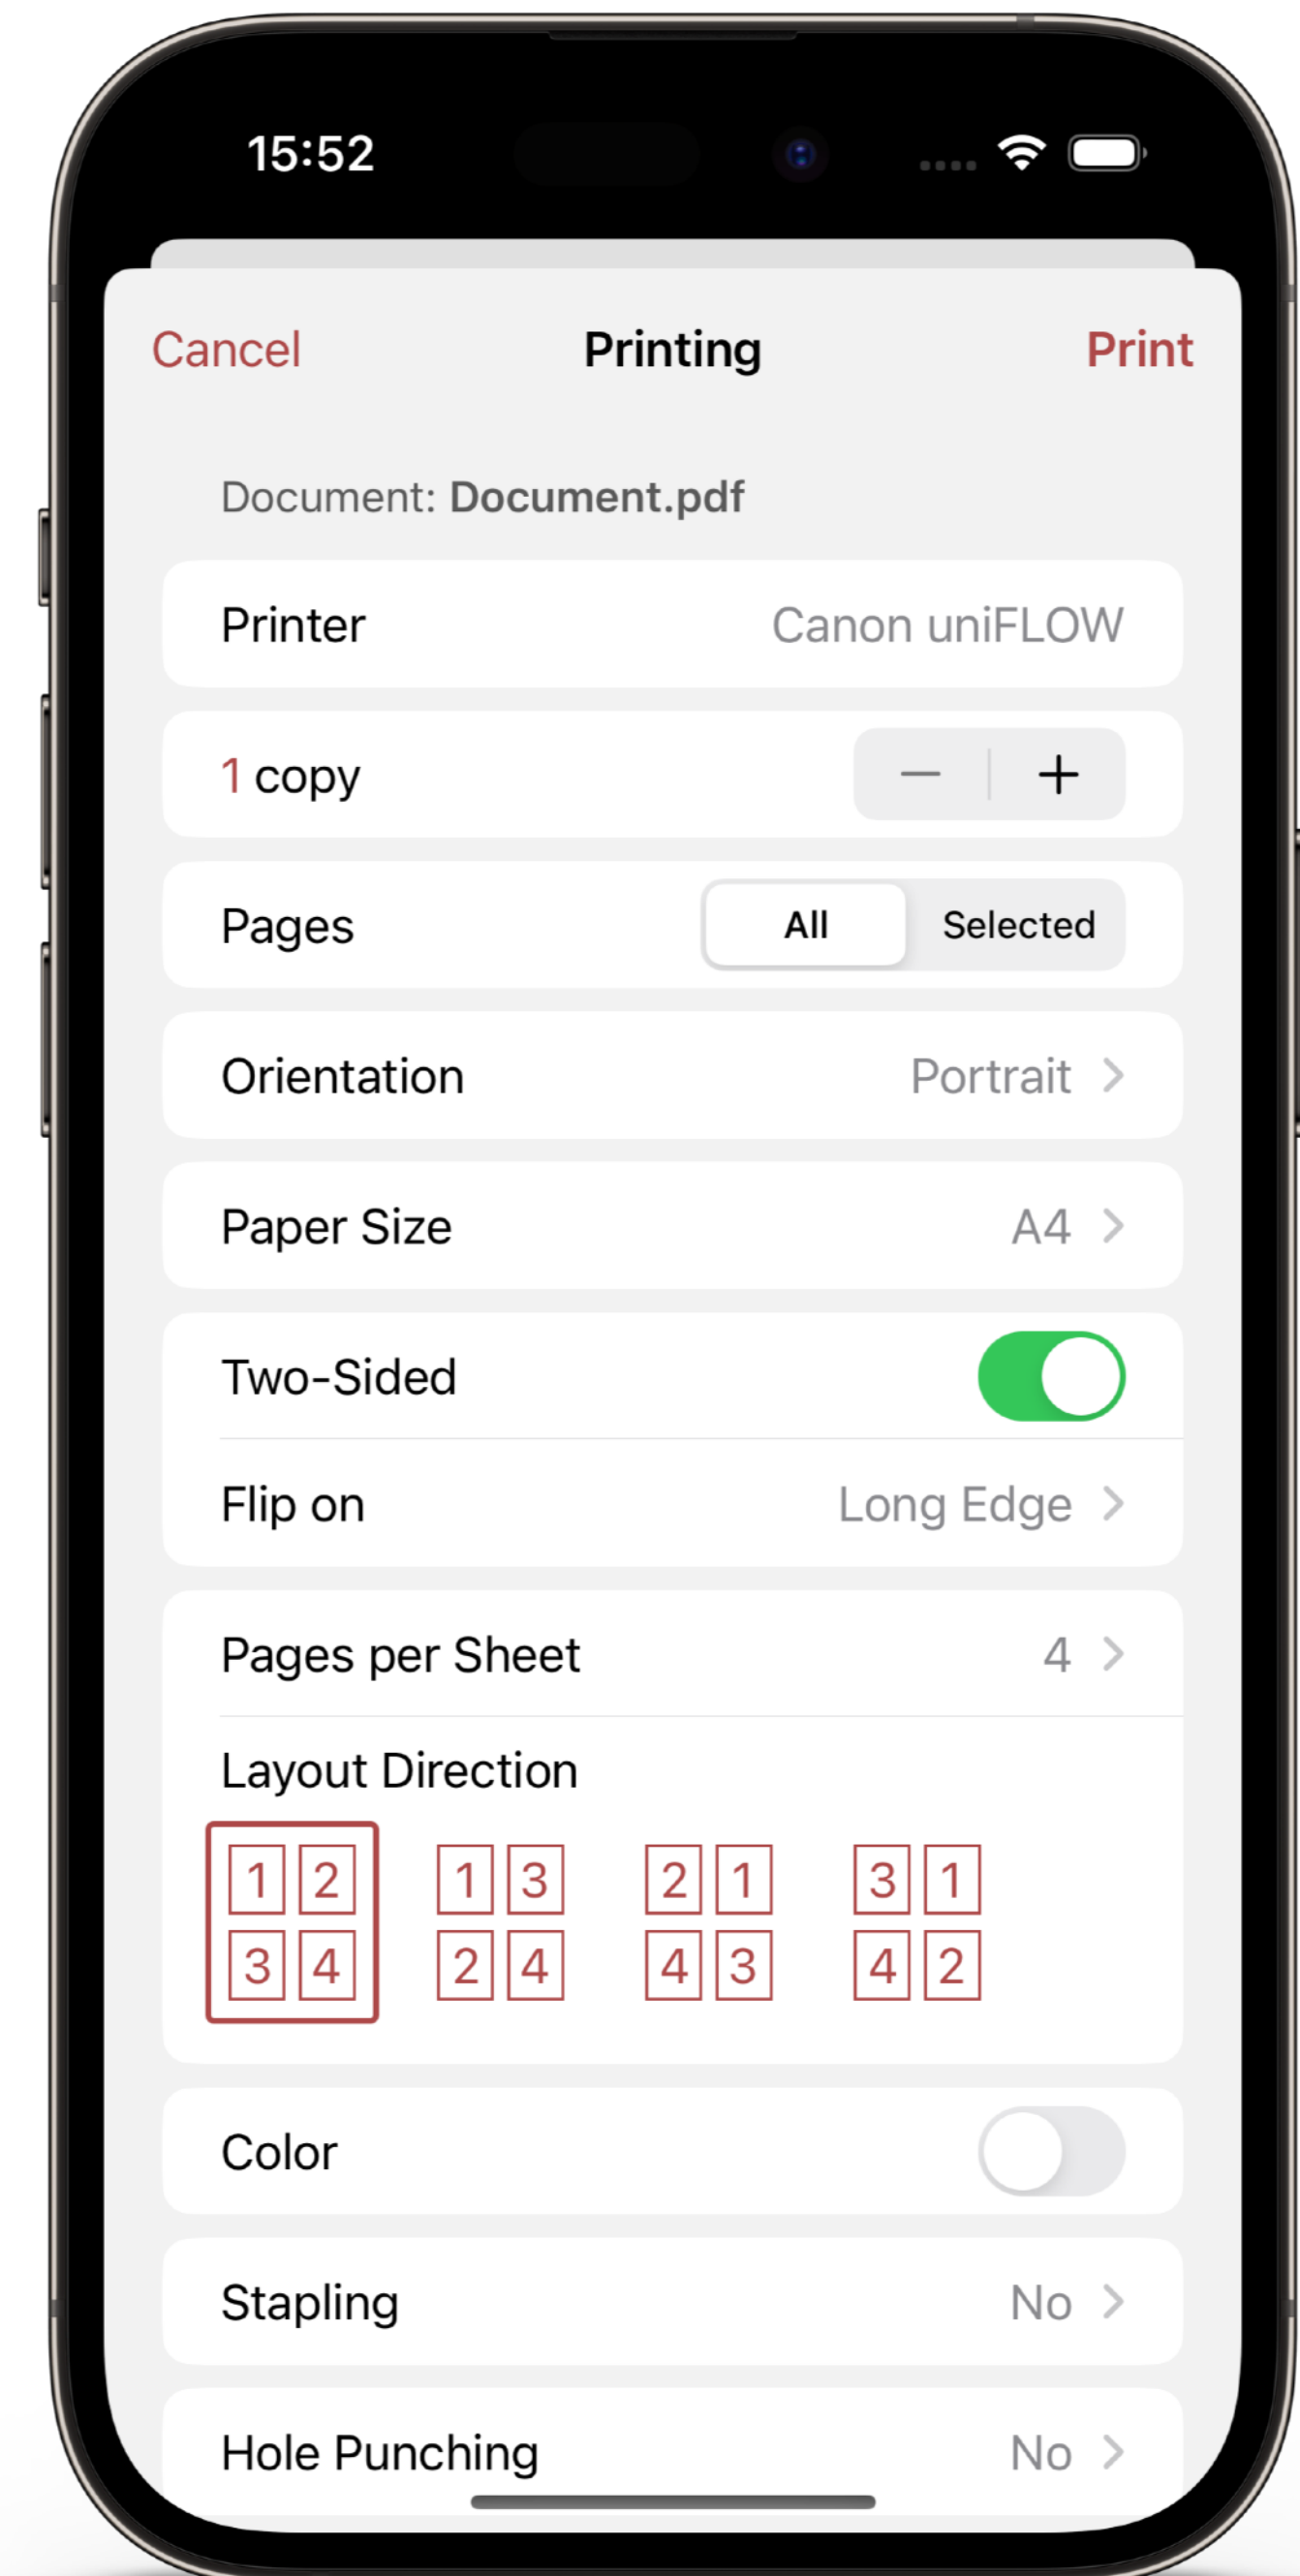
15:52

Cancel Printing Print

Document: Document.pdf

Printer Canon uniFLOW

1 copy − +

Pages All Selected

Orientation Portrait >

Paper Size A4 >

Two-Sided

Flip on Long Edge >

Pages per Sheet 4 >

Layout Direction

| 1 | 2 |
|---|---|
| 3 | 4 |

| 1 | 3 |
|---|---|
| 2 | 4 |

| 2 | 1 |
|---|---|
| 4 | 3 |

| 3 | 1 |
|---|---|
| 4 | 2 |

Color

Stapling No >

Hole Punching No >